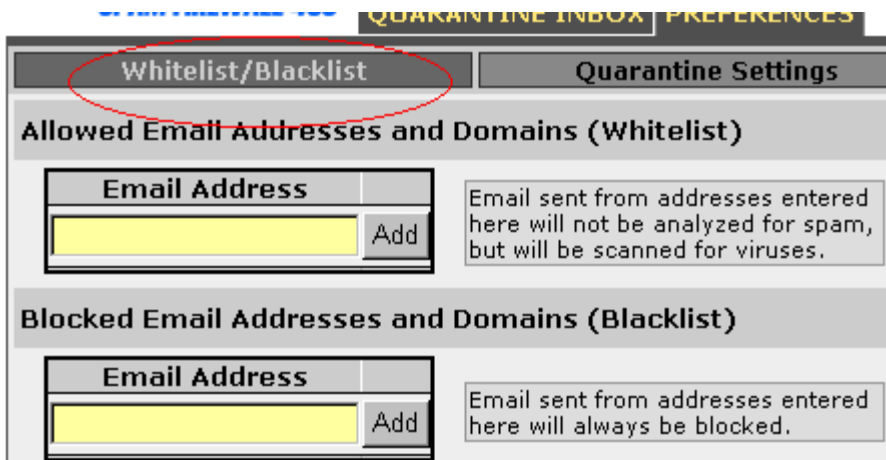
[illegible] QUARANTINE INBOX PREFERENCES

Whitelist/Blacklist

Quarantine Settings

Allowed Email Addresses and Domains (Whitelist)

Email Address

Add

Email sent from addresses entered here will not be analyzed for spam, but will be scanned for viruses.

Blocked Email Addresses and Domains (Blacklist)

Email Address

Add

Email sent from addresses entered here will always be blocked.